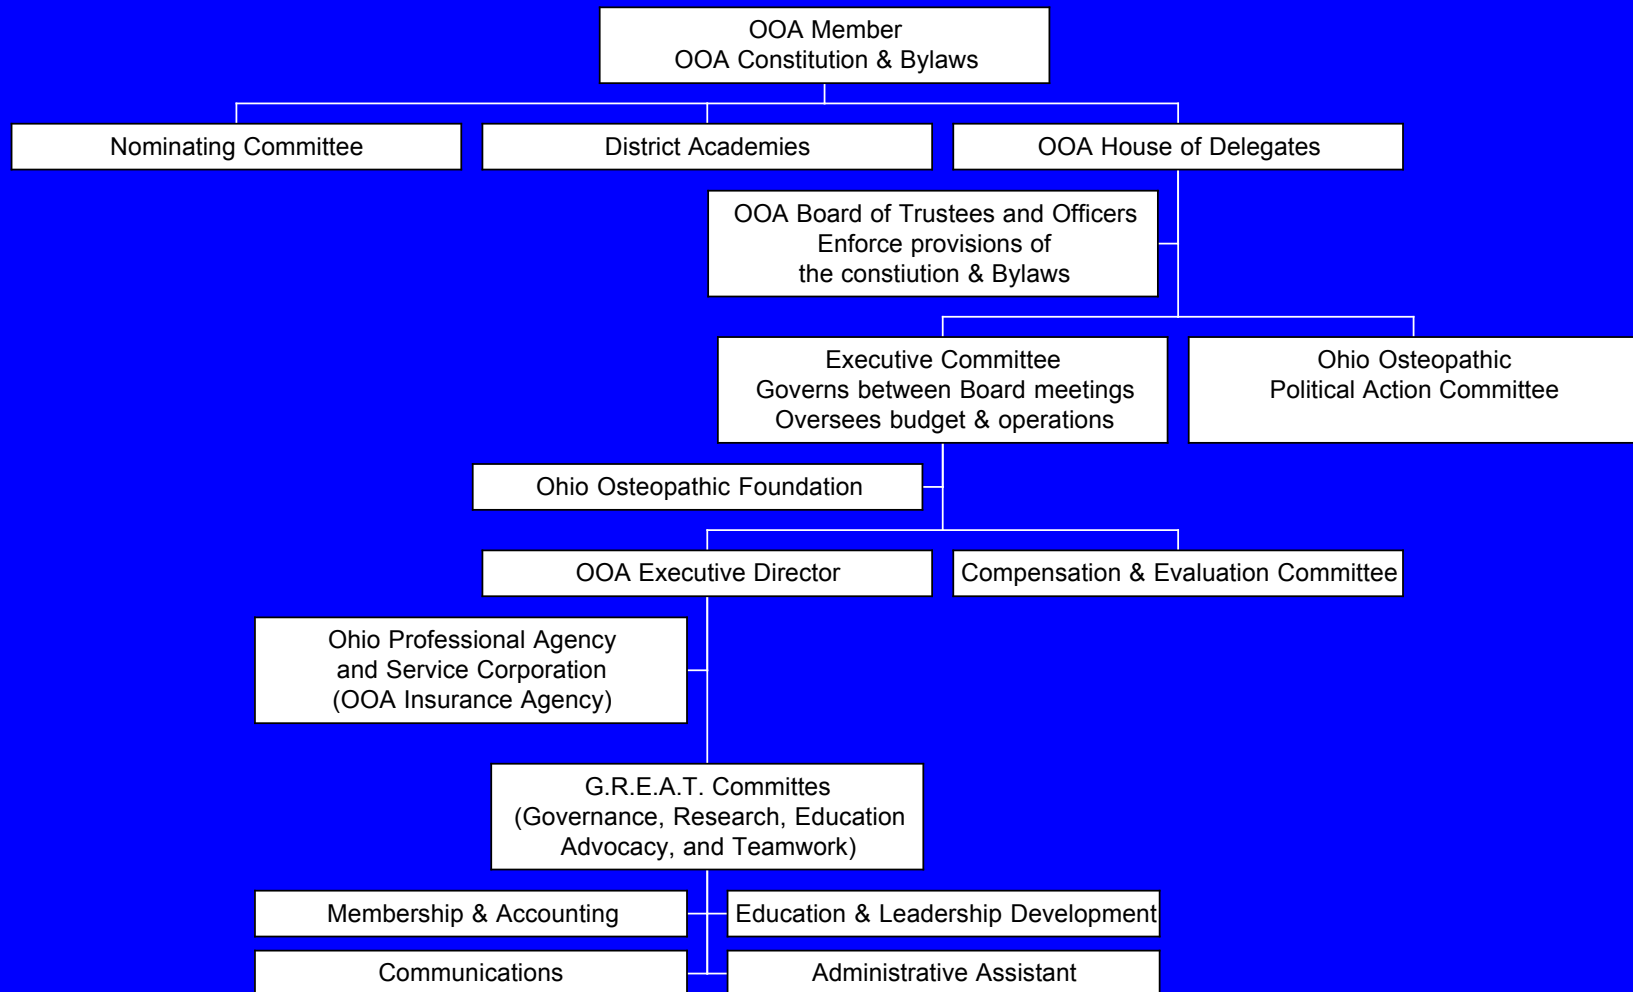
OOA Member
OOA Constitution & Bylaws

Nominating Committee

District Academies

OOA House of Delegates

OOA Board of Trustees and Officers
Enforce provisions of
the constiution & Bylaws

Executive Committee
Governs between Board meetings
Oversees budget & operations

Ohio Osteopathic
Political Action Committee

Ohio Osteopathic Foundation

OOA Executive Director

Compensation & Evaluation Committee

Ohio Professional Agency
and Service Corporation
(OOA Insurance Agency)

G.R.E.A.T. Committes
(Governance, Research, Education
Advocacy, and Teamwork)

Membership & Accounting

Education & Leadership Development

Communications

Administrative Assistant